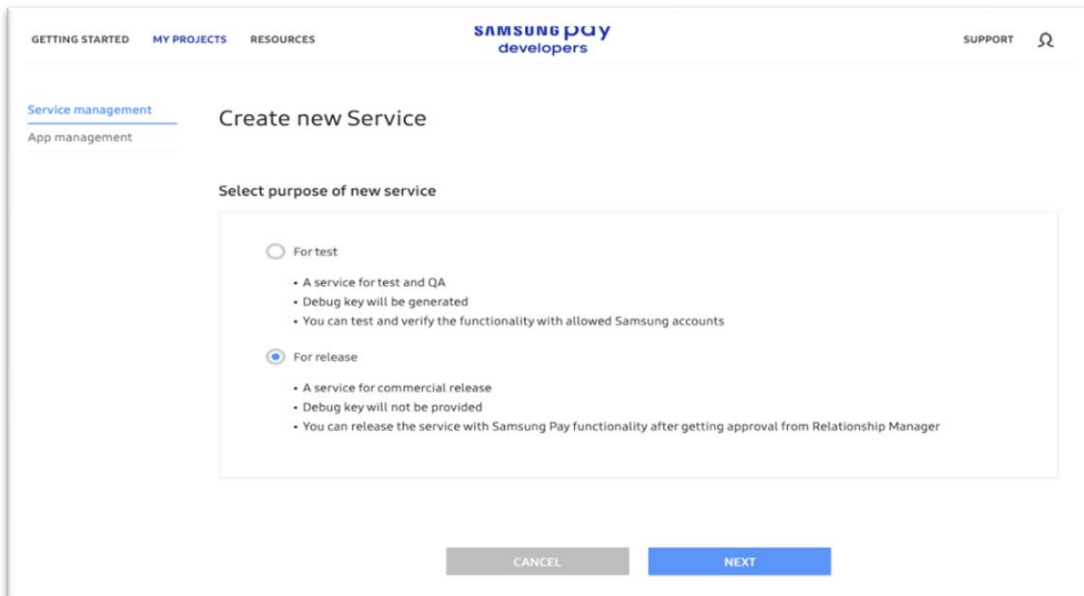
GETTING STARTED MY PROJECTS RESOURCES

SAMSUNG pay
developers

SUPPORT

Service management
App management

Create new Service

Select purpose of new service

For test

• A service for test and QA
• Debug key will be generated
• You can test and verify the functionality with allowed Samsung accounts

For release

• A service for commercial release
• Debug key will not be provided
• You can release the service with Samsung Pay functionality after getting approval from Relationship Manager

CANCEL NEXT